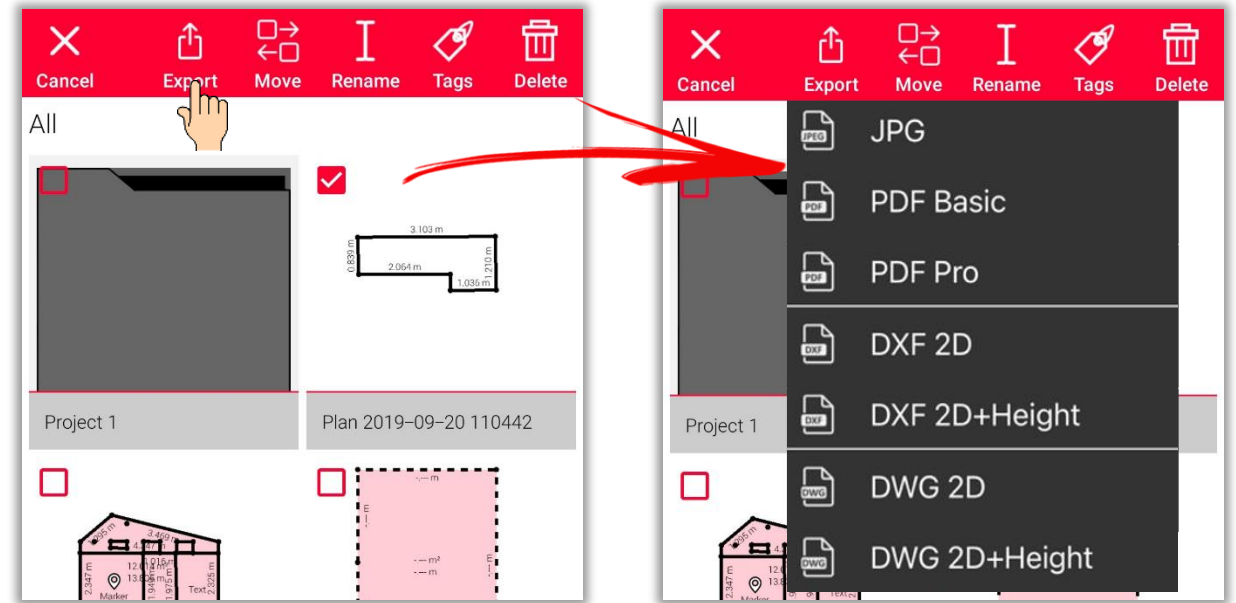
Cancel Export Move Rename Tags Delete

All

3.103 m
0.839 m
2.064 m
1.210 m
1.035 m

Project 1

Plan 2019–09–20 110442

3.469 m
2.347 m
Marker
Text
2.326 m

-.-- m
-.-- m²
-.-- m

Cancel Export Move Rename Tags Delete

All

JPEG
JPG

PDF
PDF Basic

PDF
PDF Pro

DXF
DXF 2D

DXF
DXF 2D+Height

DWG
DWG 2D

DWG
DWG 2D+Height

Project 1